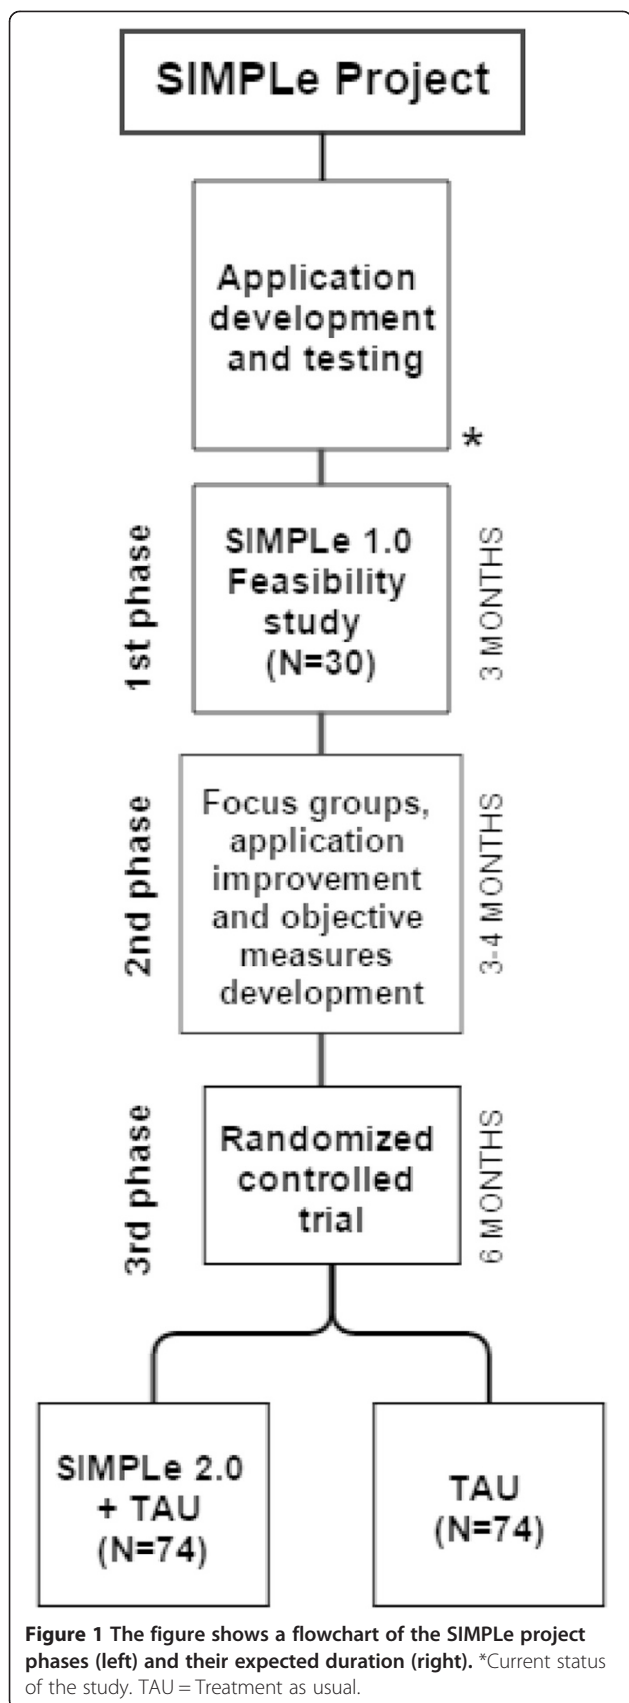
SIMPLe Project

Application development and testing

*

1st phase

SIMPLe 1.0 Feasibility study (N=30)

3 MONTHS

2nd phase

Focus groups, application improvement and objective measures development

3-4 MONTHS

3rd phase

Randomized controlled trial

6 MONTHS

SIMPLe 2.0 + TAU (N=74)

TAU (N=74)

**Figure 1 The figure shows a flowchart of the SIMPLe project phases (left) and their expected duration (right).** *Current status of the study. TAU = Treatment as usual.